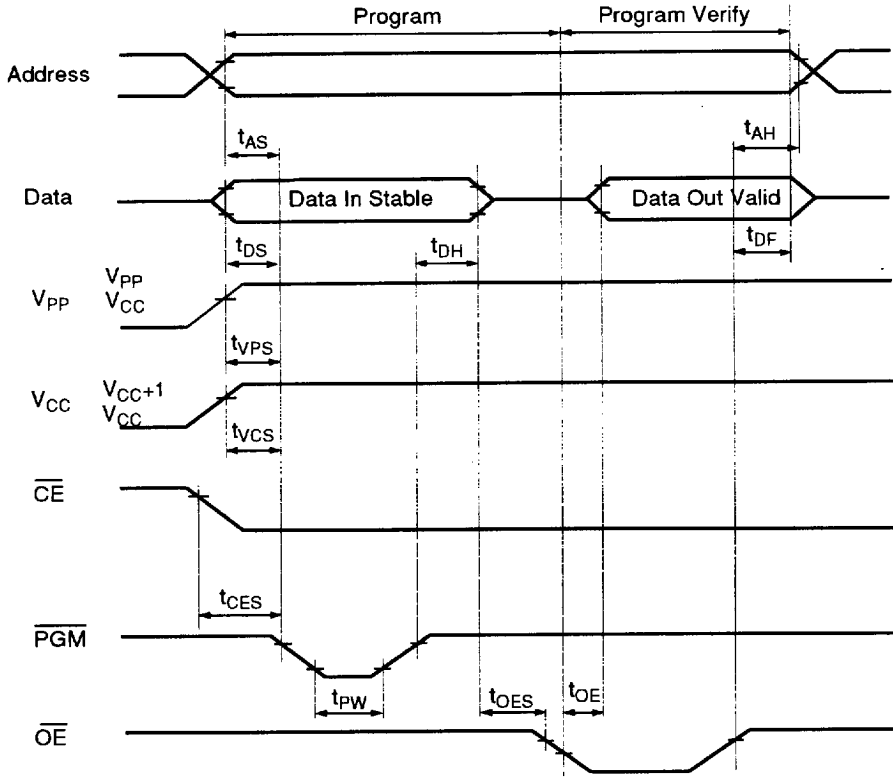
Program

Program Verify

Address

$t_{AS}$

$t_{AH}$

Data

Data In Stable

Data Out Valid

$t_{DS}$

$t_{DH}$

$t_{DF}$

$V_{PP}$

$V_{PP}$

$V_{CC}$

$t_{VPS}$

$V_{CC}$

$V_{CC}+1$

$V_{CC}$

$t_{VCS}$

$\overline{CE}$

$t_{CES}$

$\overline{PGM}$

$t_{PW}$

$t_{OES}$

$t_{OE}$

$\overline{OE}$